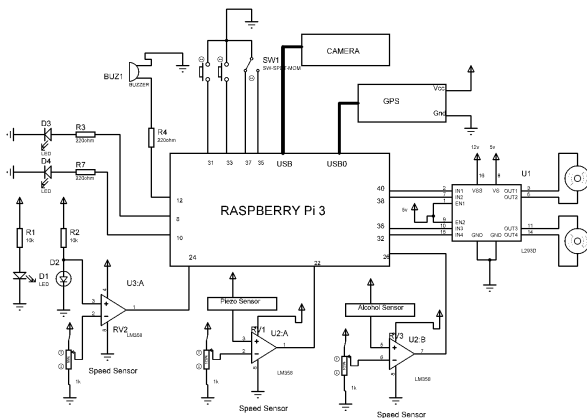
CAMERA

SW1
SW-SPDT-MOM

BUZ1
BUZZER

GPS
Vcc
Gnd

D3
LED
R3
220ohm

R4
220ohm

D4
LED
R7
220ohm

R1
10k

R2
10k

D1
LED

D2

31 33 37 35 USB USB0

12
8
10
24
22
26

RASPBERRY Pi 3

40
38
36
32

12v 5v
U1
IN1 VSS VS OUT1
IN2 OUT2
EN1
EN2
IN3 OUT3
IN4 GND GND OUT4
L293D

U3:A
RV2
LM358
1k
Speed Sensor

Piezo Sensor
RV1
U2:A
LM358
1k
Speed Sensor

Alcohol Sensor
RV3
U2:B
LM358
1k
Speed Sensor